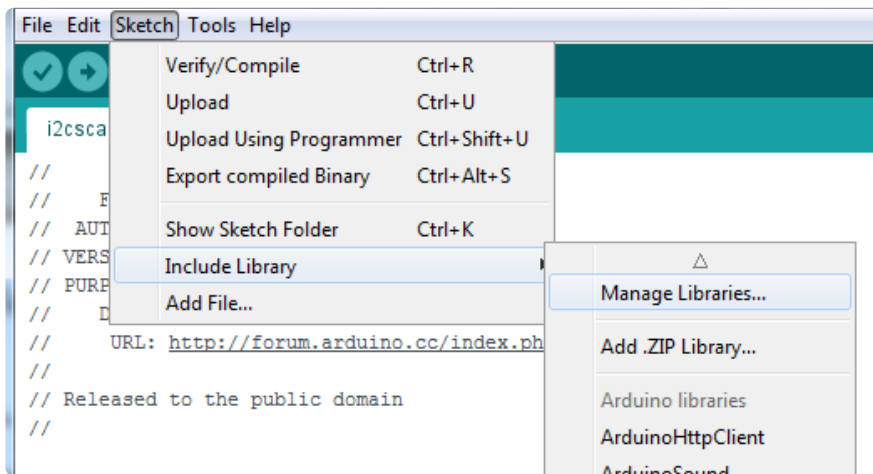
File Edit Sketch Tools Help

Verify/Compile Ctrl+R
Upload Ctrl+U
Upload Using Programmer Ctrl+Shift+U
Export compiled Binary Ctrl+Alt+S
Show Sketch Folder Ctrl+K
Include Library
Add File...

i2csca

//
// F
// AUT
// VERS
// PURP
// D
// URL: http://forum.arduino.cc/index.ph
//
// Released to the public domain
//

△
Manage Libraries...
Add .ZIP Library...
Arduino libraries
ArduinoHttpClient
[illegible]